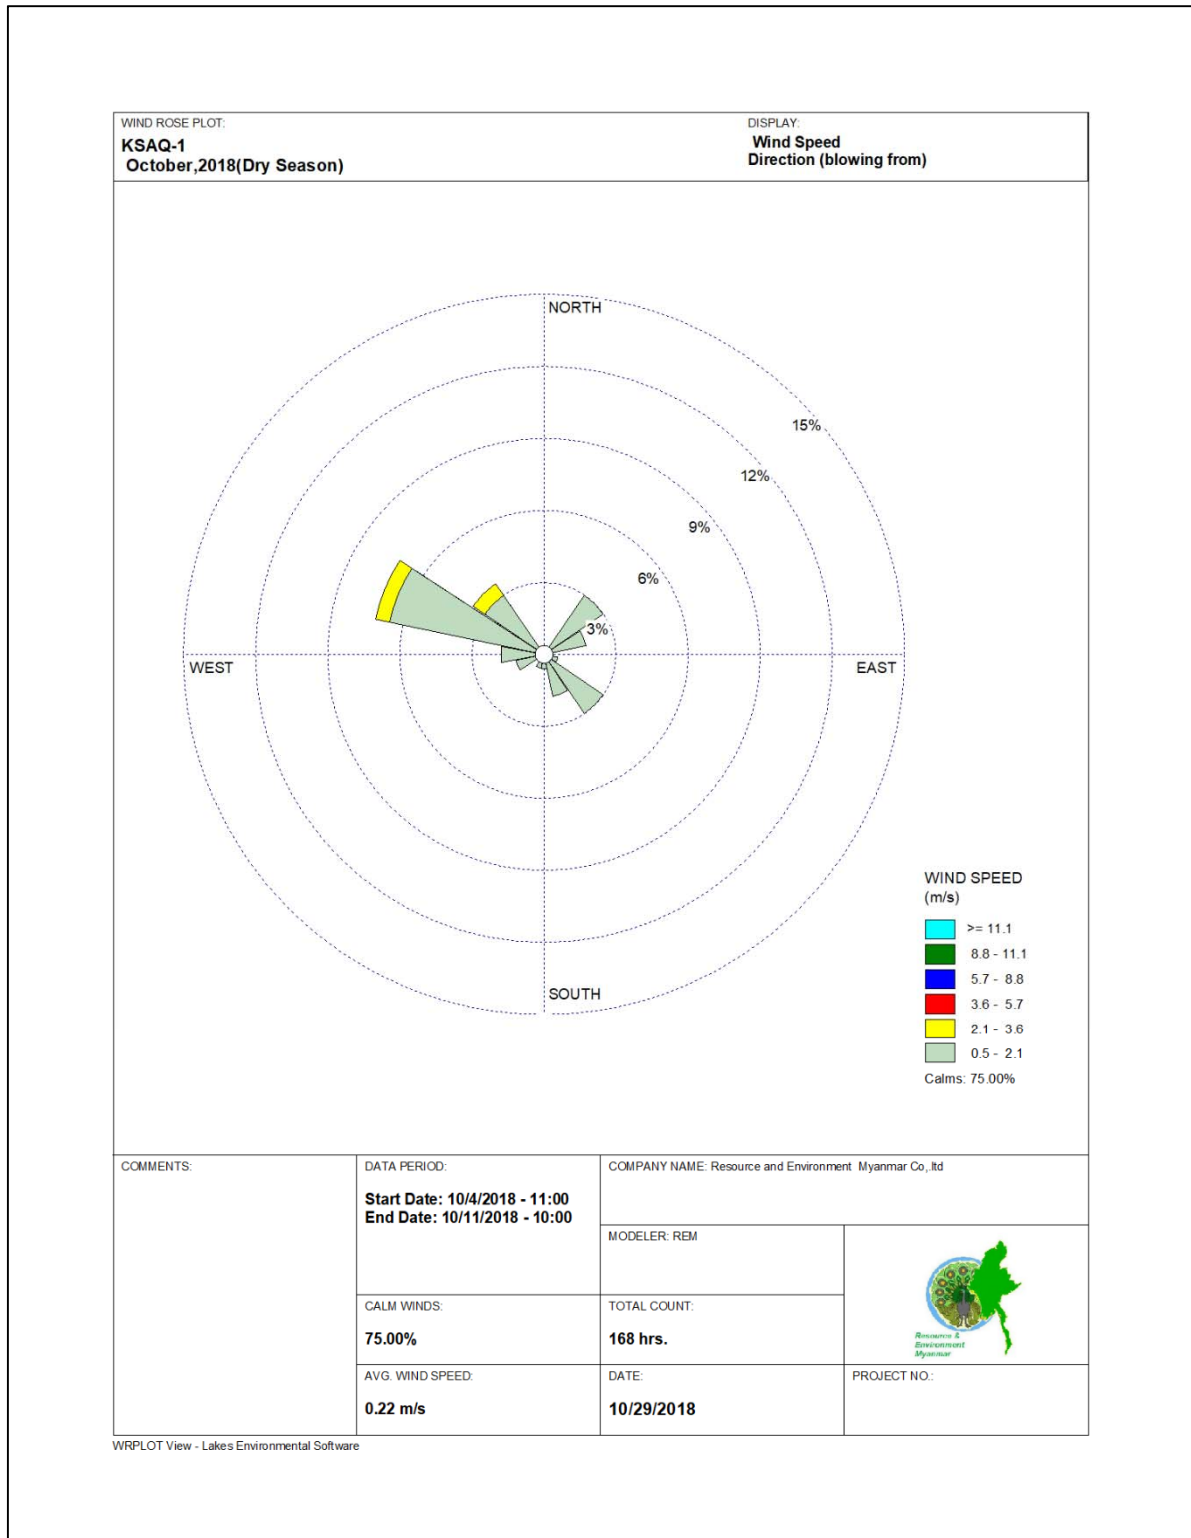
WIND ROSE PLOT:
KSAQ-1
October,2018(Dry Season)

DISPLAY:
Wind Speed
Direction (blowing from)

NORTH
15%
12%
9%
6%
3%
WEST
EAST
SOUTH

WIND SPEED
(m/s)
>= 11.1
8.8 - 11.1
5.7 - 8.8
3.6 - 5.7
2.1 - 3.6
0.5 - 2.1
Calms: 75.00%

COMMENTS:

DATA PERIOD:
Start Date: 10/4/2018 - 11:00
End Date: 10/11/2018 - 10:00

COMPANY NAME: Resource and Environment Myanmar Co,.ltd

MODELER: REM

Resource & Environment Myanmar

CALM WINDS:
75.00%

TOTAL COUNT:
168 hrs.

AVG. WIND SPEED:
0.22 m/s

DATE:
10/29/2018

PROJECT NO.:

WRPLOT View - Lakes Environmental Software